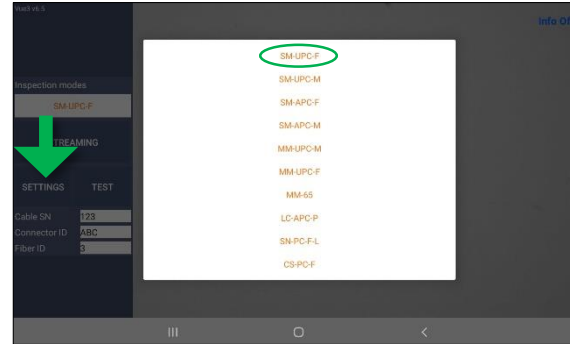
Vust v6.5

Info O

Inspection modes

SM-UPC-F

STREAMING

SETTINGS

TEST

Cable SN 123

Connector ID ABC

Fiber ID 0

SM-UPC-F

SM-UPC-M

SM-APC-F

SM-APC-M

MM-UPC-M

MM-UPC-F

MM-65

LC-APC-P

SN-PC-F-L

CS-PC-F

III

O

<